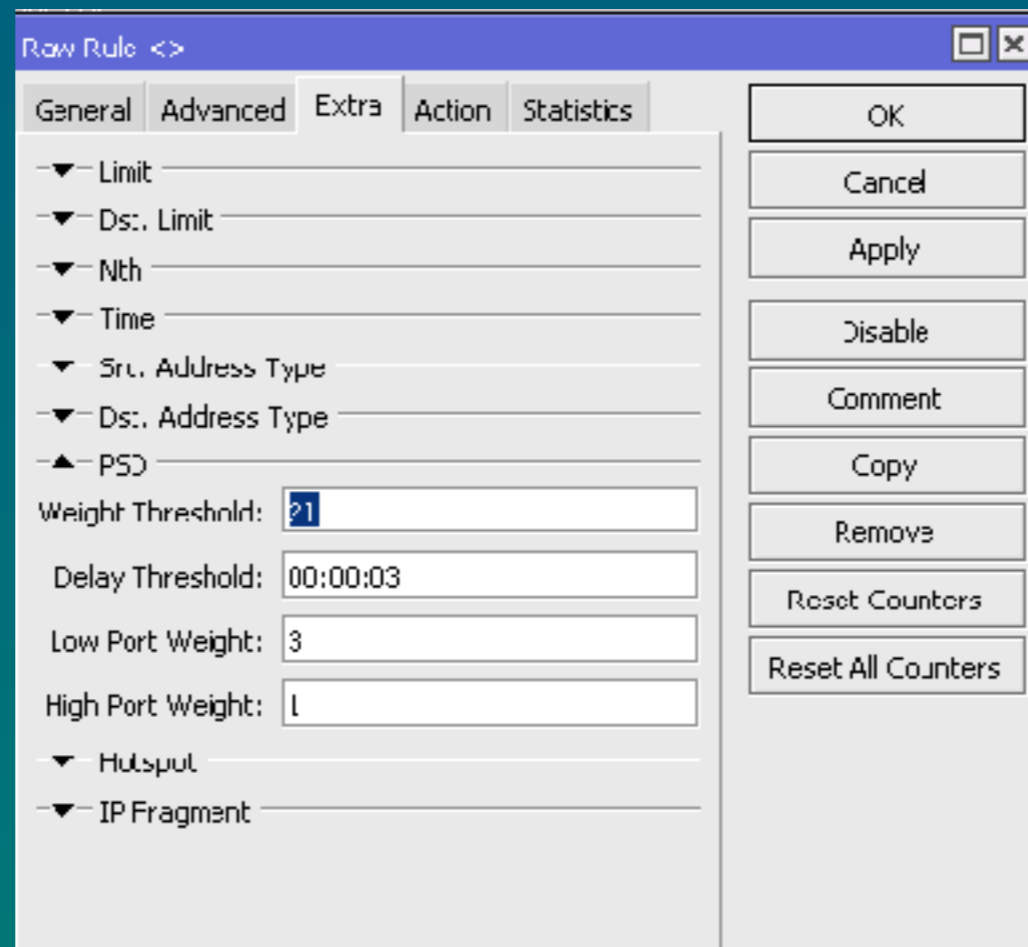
Raw Rule <>

General Advanced Extra Action Statistics

Limit

Dst. Limit

Nth

Time

Src. Address Type

Dst. Address Type

PSD

Weight Threshold: 21

Delay Threshold: 00:00:03

Low Port Weight: 3

High Port Weight: 1

Hotspot

IP Fragment

OK

Cancel

Apply

Disable

Comment

Copy

Remove

Reset Counters

Reset All Counters